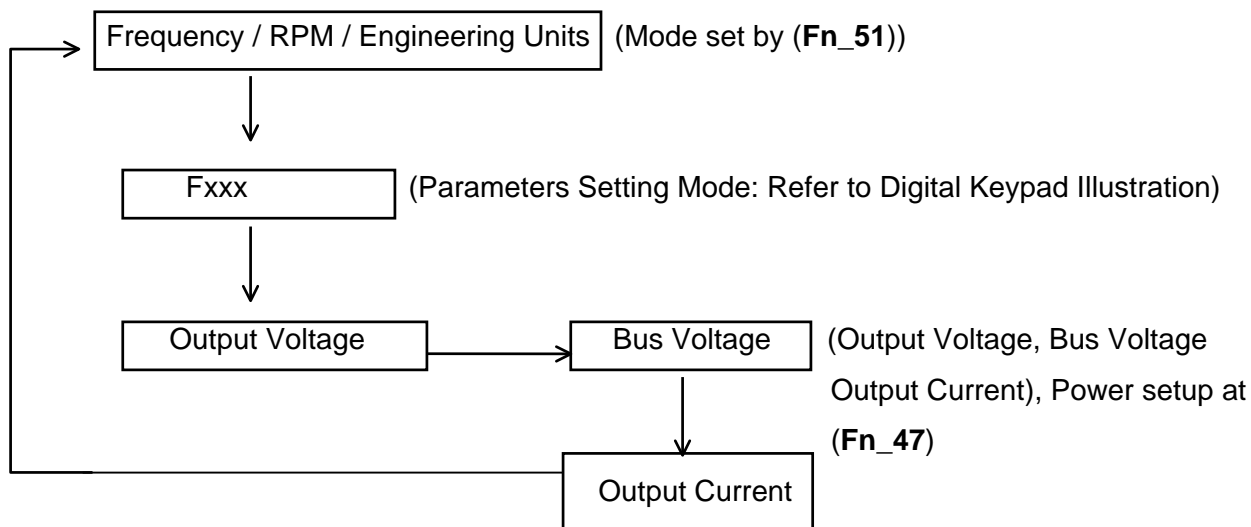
Frequency / RPM / Engineering Units (Mode set by (**Fn_51**))

Fxxx (Parameters Setting Mode: Refer to Digital Keypad Illustration)

Output Voltage

Bus Voltage (Output Voltage, Bus Voltage Output Current), Power setup at (**Fn_47**)

Output Current